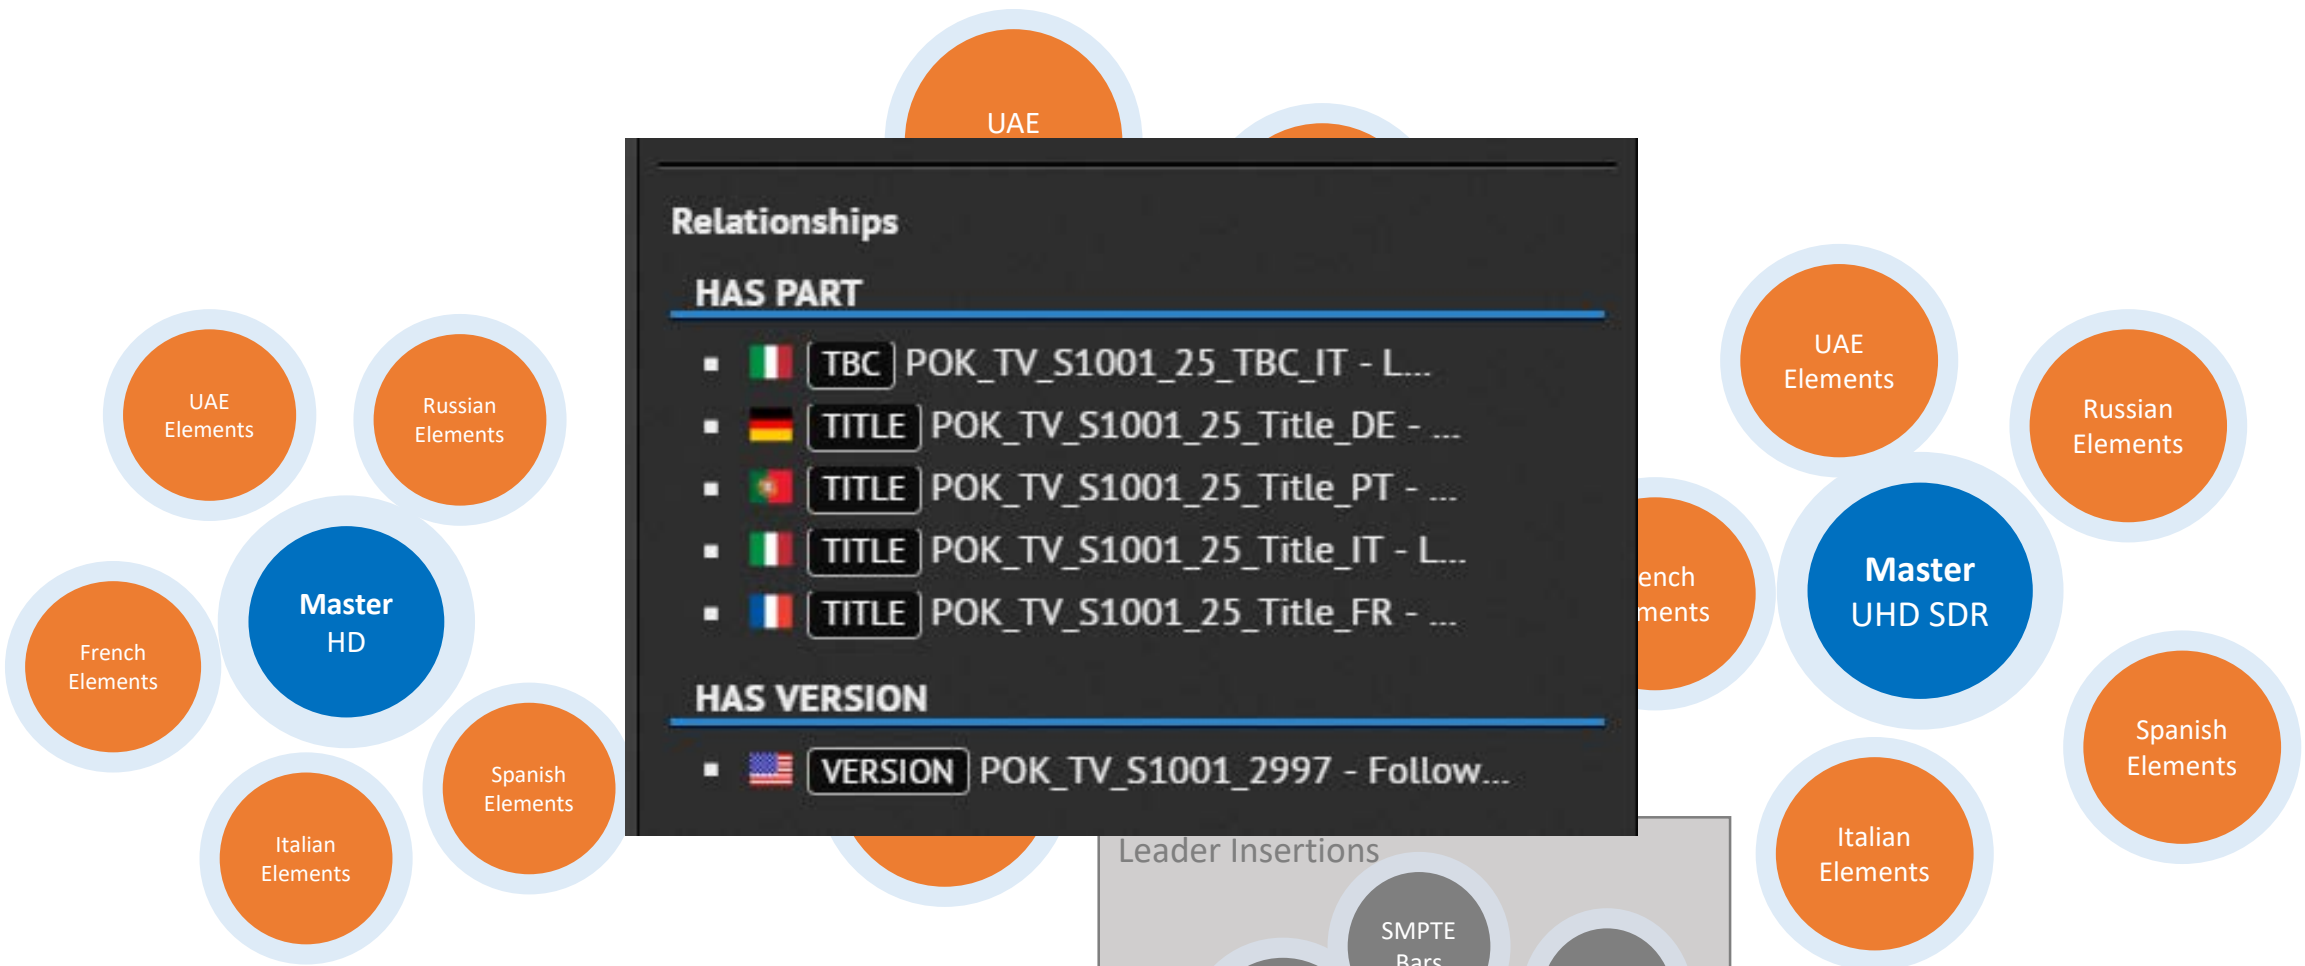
UAE

UAE Elements

Russian Elements

Master HD

French Elements

Italian Elements

Spanish Elements

Relationships

HAS PART

▪ TBC POK_TV_S1001_25_TBC_IT - L...
▪ TITLE POK_TV_S1001_25_Title_DE - ...
▪ TITLE POK_TV_S1001_25_Title_PT - ...
▪ TITLE POK_TV_S1001_25_Title_IT - L...
▪ TITLE POK_TV_S1001_25_Title_FR - ...

HAS VERSION

▪ VERSION POK_TV_S1001_2997 - Follow...

Leader Insertions

SMPTE Bars

ench ments

UAE Elements

Russian Elements

Master UHD SDR

Spanish Elements

Italian Elements